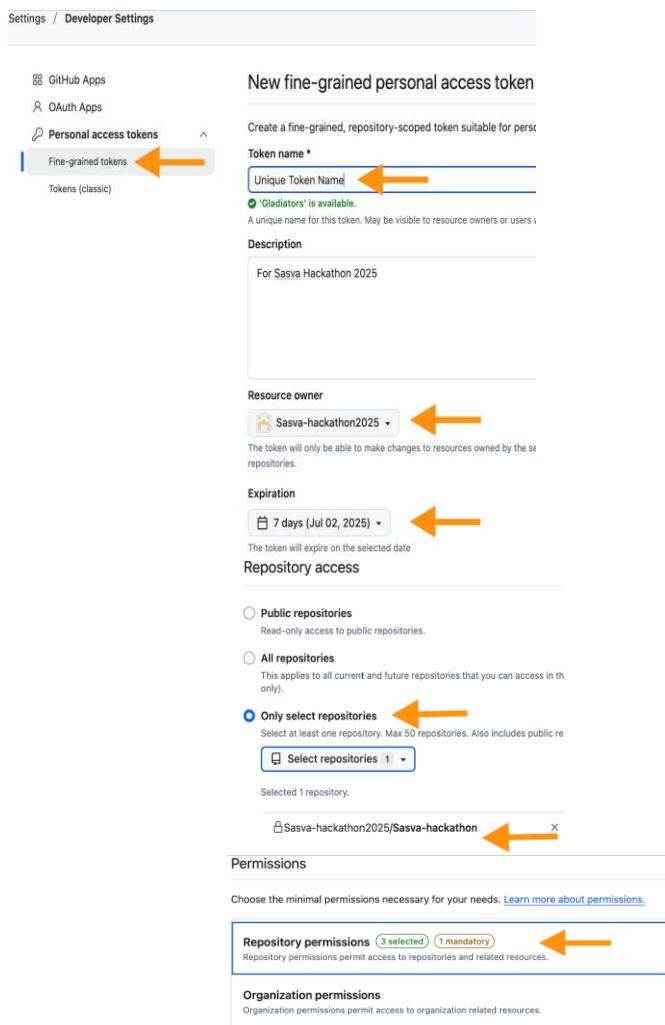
Settings / Developer Settings

GitHub Apps
OAuth Apps
Personal access tokens
Fine-grained tokens
Tokens (classic)

New fine-grained personal access token

Create a fine-grained, repository-scoped token suitable for perso

Token name *
Unique Token Name
'Gladiators' is available.
A unique name for this token. May be visible to resource owners or users v

Description
For Sasva Hackathon 2025

Resource owner
Sasva-hackathon2025
The token will only be able to make changes to resources owned by the se repositories.

Expiration
7 days (Jul 02, 2025)
The token will expire on the selected date

Repository access

Public repositories
Read-only access to public repositories.

All repositories
This applies to all current and future repositories that you can access in th only).

Only select repositories
Select at least one repository. Max 50 repositories. Also includes public re

Select repositories 1

Selected 1 repository.

Sasva-hackathon2025/Sasva-hackathon ×

Permissions

Choose the minimal permissions necessary for your needs. Learn more about permissions.

Repository permissions 3 selected 1 mandatory
Repository permissions permit access to repositories and related resources.

Organization permissions
Organization permissions permit access to organization related resources.